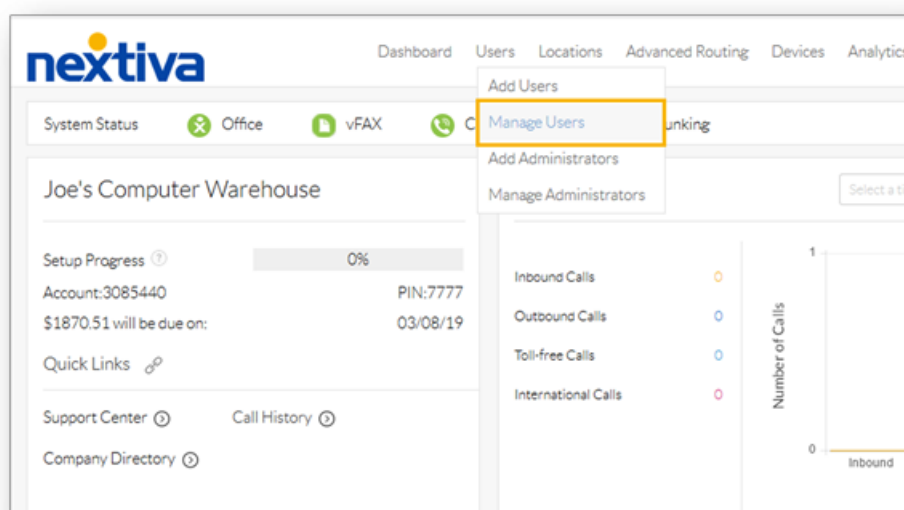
nextiva

Dashboard Users Locations Advanced Routing Devices Analytic

Add Users
Manage Users
Add Administrators
Manage Administrators

System Status Office vFAX C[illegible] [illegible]unking

Joe's Computer Warehouse

Setup Progress 0%
Account:3085440 PIN:7777
$1870.51 will be due on: 03/08/19

Quick Links

Support Center Call History

Company Directory

Select a ti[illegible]

Inbound Calls 0
Outbound Calls 0
Toll-free Calls 0
International Calls 0

Number of Calls
1
0
Inbound